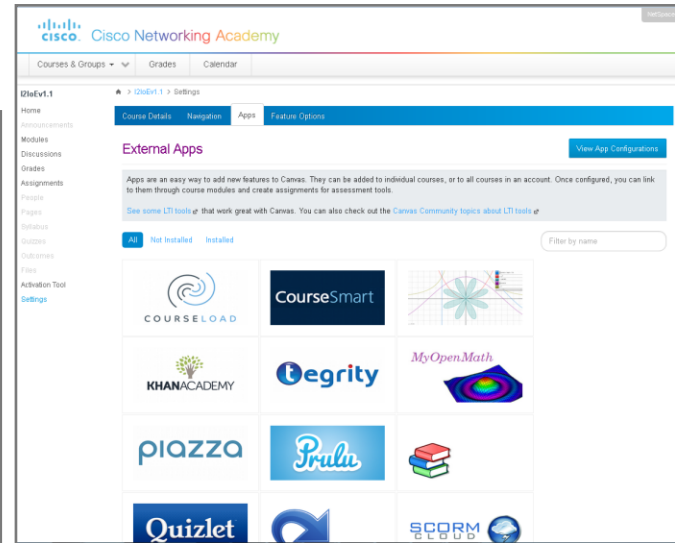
NetSpace

cisco Cisco Networking Academy

Courses & Groups ▾ Grades Calendar

I2IoEv1.1

Home
Announcements
Modules
Discussions
Grades
Assignments
People
Pages
Syllabus
Quizzes
Outcomes
Files
Activation Tool
Settings

> I2IoEv1.1 > Settings

Course Details Navigation Apps Feature Options

External Apps

View App Configurations

Apps are an easy way to add new features to Canvas. They can be added to individual courses, or to all courses in an account. Once configured, you can link to them through course modules and create assignments for assessment tools.

See some LTI tools that work great with Canvas. You can also check out the Canvas Community topics about LTI tools

All Not Installed Installed

Filter by name

COURSELOAD

CourseSmart

KHANACADEMY

tegrity

MyOpenMath

piazza

Prulu

Quizlet

SCORM CLOUD